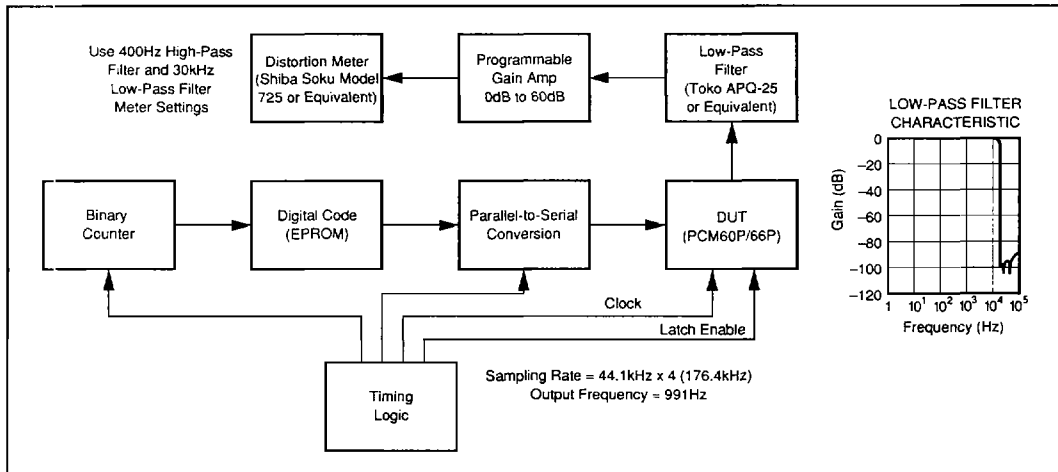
Use 400Hz High-Pass Filter and 30kHz Low-Pass Filter Meter Settings

Distortion Meter (Shiba Soku Model 725 or Equivalent)

Programmable Gain Amp 0dB to 60dB

Low-Pass Filter (Toko APQ-25 or Equivalent)

LOW-PASS FILTER CHARACTERISTIC

0
−20
−40
−60
−80
−100
−120

Gain (dB)

1 $10^1$ $10^2$ $10^3$ $10^4$ $10^5$

Frequency (Hz)

Binary Counter

Digital Code (EPROM)

Parallel-to-Serial Conversion

DUT (PCM60P/66P)

Clock

Latch Enable

Timing Logic

Sampling Rate = 44.1kHz x 4 (176.4kHz)
Output Frequency = 991Hz